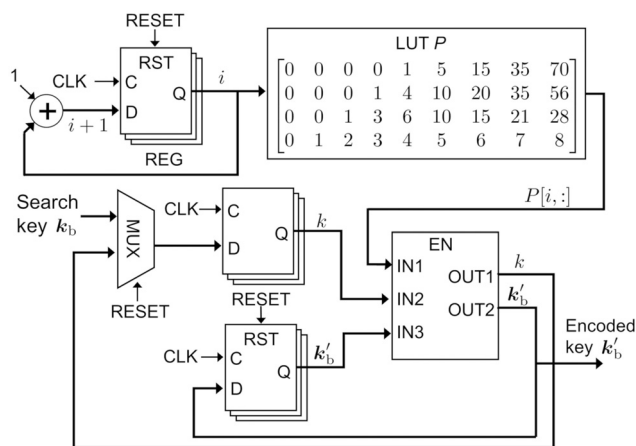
RESET

1

CLK

RST

C

Q

$i$

D

$i+1$

REG

LUT $P$

$\begin{bmatrix} 0 & 0 & 0 & 0 & 1 & 5 & 15 & 35 & 70 \\ 0 & 0 & 0 & 1 & 4 & 10 & 20 & 35 & 56 \\ 0 & 0 & 1 & 3 & 6 & 10 & 15 & 21 & 28 \\ 0 & 1 & 2 & 3 & 4 & 5 & 6 & 7 & 8 \end{bmatrix}$

$P[i,:]$

Search key $\boldsymbol{k}_\mathrm{b}$

MUX

RESET

CLK

C

D

Q

$k$

EN

IN1

IN2

IN3

OUT1

OUT2

$k$

$\boldsymbol{k}_\mathrm{b}'$

RESET

RST

CLK

C

Q

D

$\boldsymbol{k}_\mathrm{b}'$

Encoded key $\boldsymbol{k}_\mathrm{b}'$